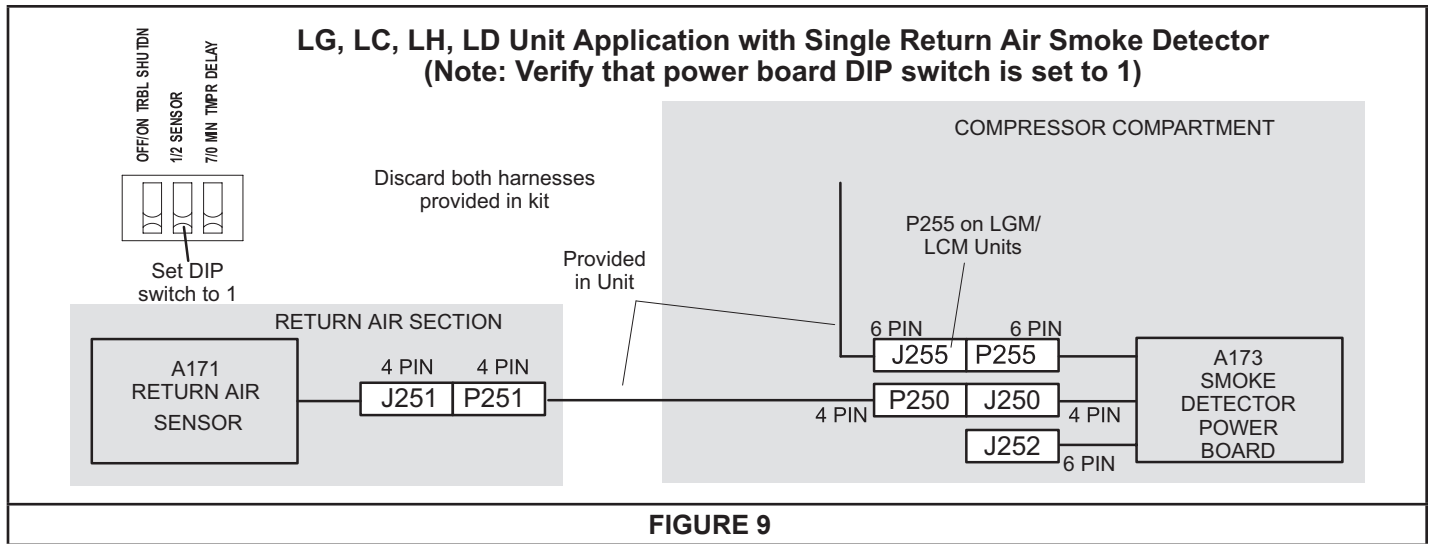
OFF/ON TRBL SHUTDN
1/2 SENSOR
7/0 MIN TMPR DELAY

LG, LC, LH, LD Unit Application with Single Return Air Smoke Detector
(Note: Verify that power board DIP switch is set to 1)

COMPRESSOR COMPARTMENT

Discard both harnesses provided in kit

P255 on LGM/ LCM Units

Set DIP switch to 1

Provided in Unit

RETURN AIR SECTION

6 PIN 6 PIN
J255 P255

A171 RETURN AIR SENSOR

4 PIN 4 PIN
J251 P251

P250 J250
4 PIN 4 PIN

J252
6 PIN

A173 SMOKE DETECTOR POWER BOARD

FIGURE 9